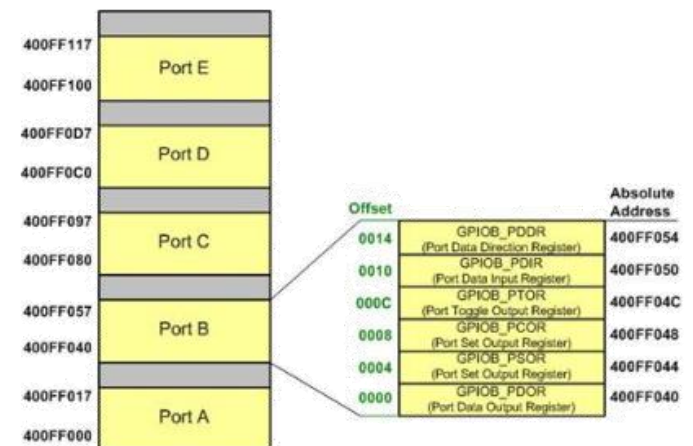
400FF117
Port E
400FF100
400FF0D7
Port D
400FF0C0
400FF097
Port C
400FF080
400FF057
Port B
400FF040
400FF017
Port A
400FF000

Offset
Absolute Address
0014
GPIOB_PDDR
(Port Data Direction Register)
400FF054
0010
GPIOB_PDIR
(Port Data Input Register)
400FF050
000C
GPIOB_PTOR
(Port Toggle Output Register)
400FF04C
0008
GPIOB_PCOR
(Port Set Output Register)
400FF048
0004
GPIOB_PSOR
(Port Set Output Register)
400FF044
0000
GPIOB_PDOR
(Port Data Output Register)
400FF040